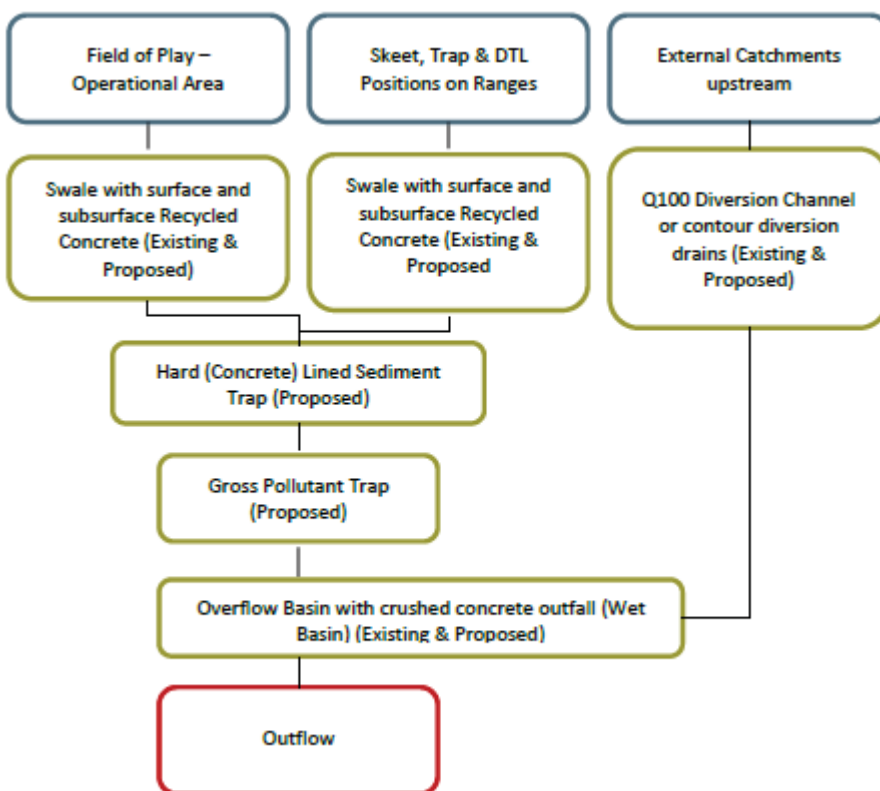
Field of Play – Operational Area

Skeet, Trap & DTL Positions on Ranges

External Catchments upstream

Swale with surface and subsurface Recycled Concrete (Existing & Proposed)

Swale with surface and subsurface Recycled Concrete (Existing & Proposed

Q100 Diversion Channel or contour diversion drains (Existing & Proposed)

Hard (Concrete) Lined Sediment Trap (Proposed)

Gross Pollutant Trap (Proposed)

Overflow Basin with crushed concrete outfall (Wet Basin) (Existing & Proposed)

Outflow